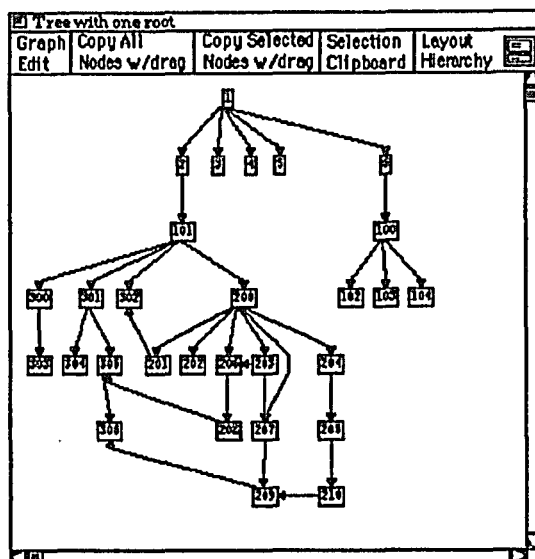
Tree with one root

Graph Edit | Copy All Nodes w/drag | Copy Selected Nodes w/drag | Selection Clipboard | Layout Hierarchy

1
5 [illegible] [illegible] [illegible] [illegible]
101 100
300 301 302 200 102 103 104
303 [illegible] 305 201 202 206 203 204
306 205 207 208
209 210